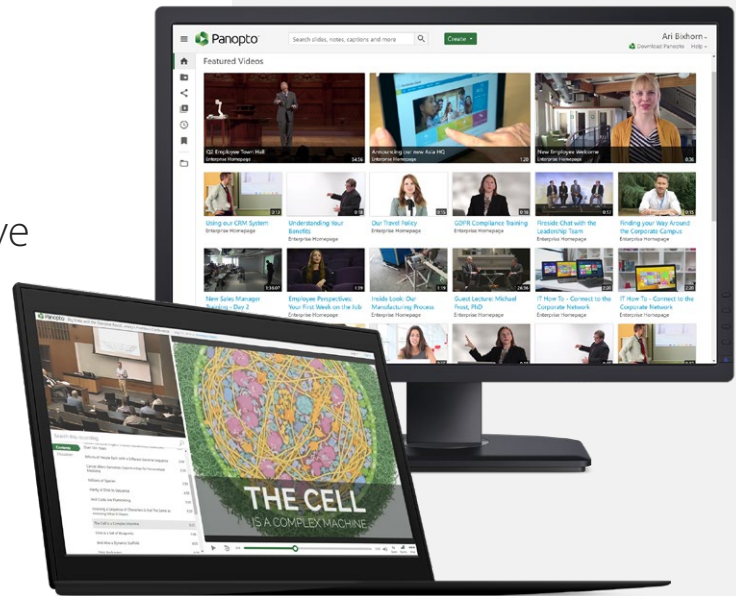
ve

Panopto

Search slides, notes, captions and more

Create

Ari Bixhorn

Download Panopto Help

Featured Videos

Q2 Employee Town Hall
Enterprise Homepage
34:56

Announcing our New Asia HQ
Enterprise Homepage
1:20

New Employee Welcome
Enterprise Homepage
0:36

Using our CRM System
Enterprise Homepage

Understanding Your Benefits
Enterprise Homepage

Our Travel Policy
Enterprise Homepage

GDPR Compliance Training
Enterprise Homepage

Fireside Chat with the Leadership Team
Enterprise Homepage

Finding your Way Around the Corporate Campus
Enterprise Homepage

New Sales Manager Training - Day 2
Enterprise Homepage

Employee Perspectives: Your First Week on the Job
Enterprise Homepage

Inside Look: Our Manufacturing Process
Enterprise Homepage

Guest Lecture: Michael Frost, PhD
Enterprise Homepage

IT How To - Connect to the Corporate Network
Enterprise Homepage

IT How To - Connect to the Corporate Network
Enterprise Homepage

Panopto

Search this recording

Contents

The Cell is a Complex Machine

THE CELL
IS A COMPLEX MACHINE